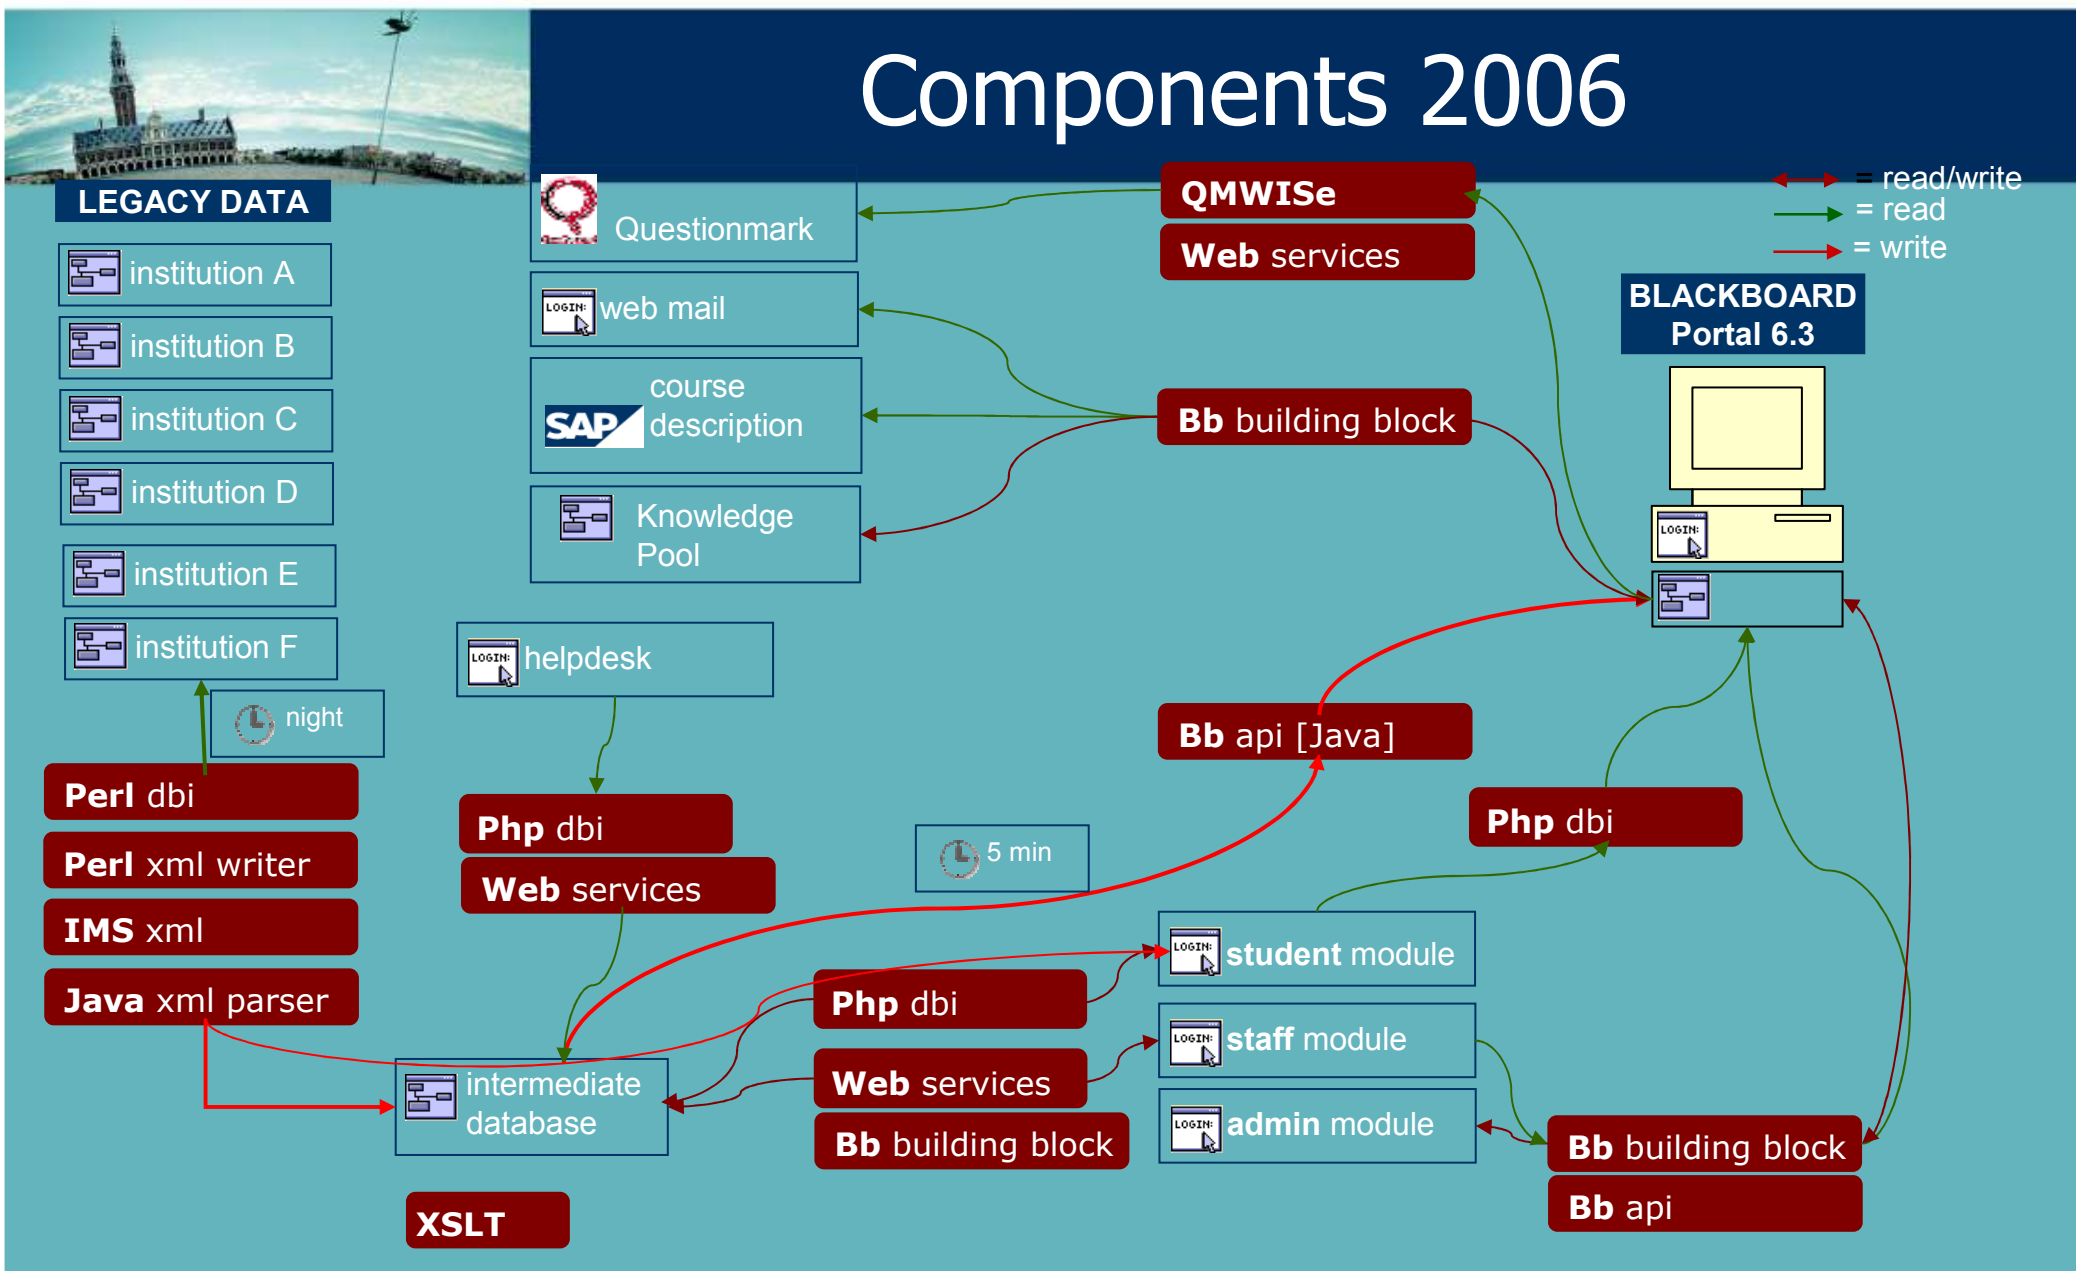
Components 2006

LEGACY DATA

institution A

institution B

institution C

institution D

institution E

institution F

night

Perl dbi

Perl xml writer

IMS xml

Java xml parser

Questionmark

LOGIN: web mail

course description

SAP

Knowledge Pool

LOGIN: helpdesk

Php dbi

Web services

5 min

intermediate database

XSLT

Php dbi

Web services

Bb building block

QMWISe

Web services

Bb building block

Bb api [Java]

= read/write
= read
= write

BLACKBOARD Portal 6.3

LOGIN:

Php dbi

LOGIN: student module

LOGIN: staff module

LOGIN: admin module

Bb building block

Bb api